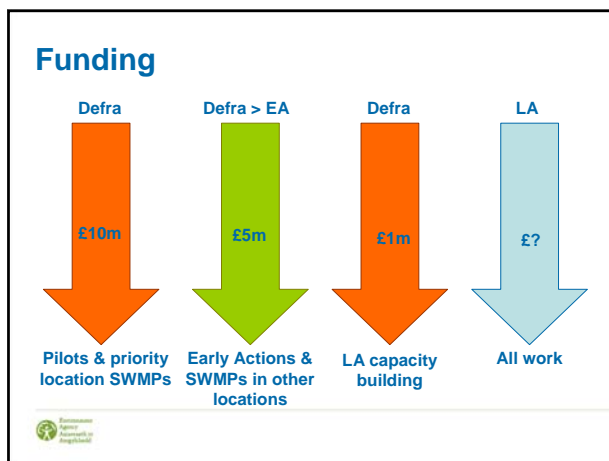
Funding

Defra

£10m

Pilots & priority location SWMPs

Defra > EA

£5m

Early Actions & SWMPs in other locations

Defra

£1m

LA capacity building

LA

£?

All work

Environment Agency Asiantaeth yr Amgylchedd